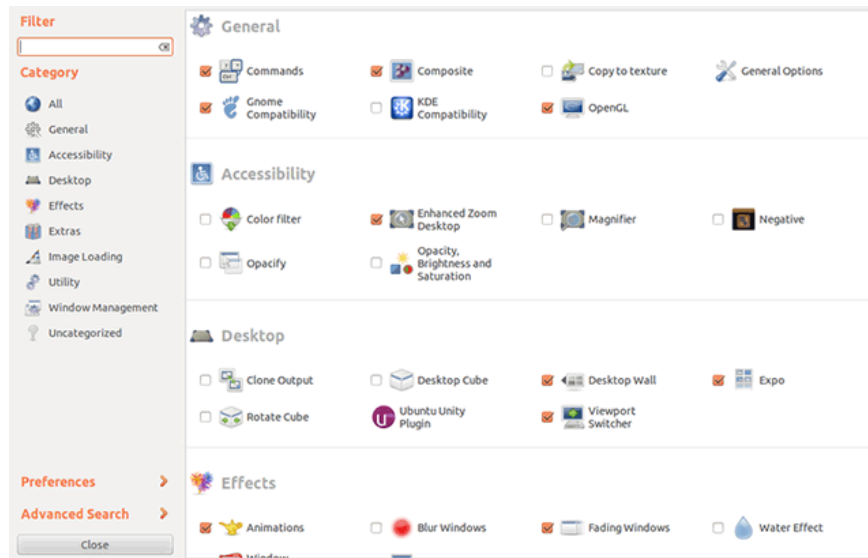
Filter

Category

All

General

Accessibility

Desktop

Effects

Extras

Image Loading

Utility

Window Management

Uncategorized

Preferences

Advanced Search

Close

General

Commands

Composite

Copy to texture

General Options

Gnome Compatibility

KDE Compatibility

OpenGL

Accessibility

Color filter

Enhanced Zoom Desktop

Magnifier

Negative

Opacify

Opacity, Brightness and Saturation

Desktop

Clone Output

Desktop Cube

Desktop Wall

Expo

Rotate Cube

Ubuntu Unity Plugin

Viewport Switcher

Effects

Animations

Blur Windows

Fading Windows

Water Effect

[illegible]